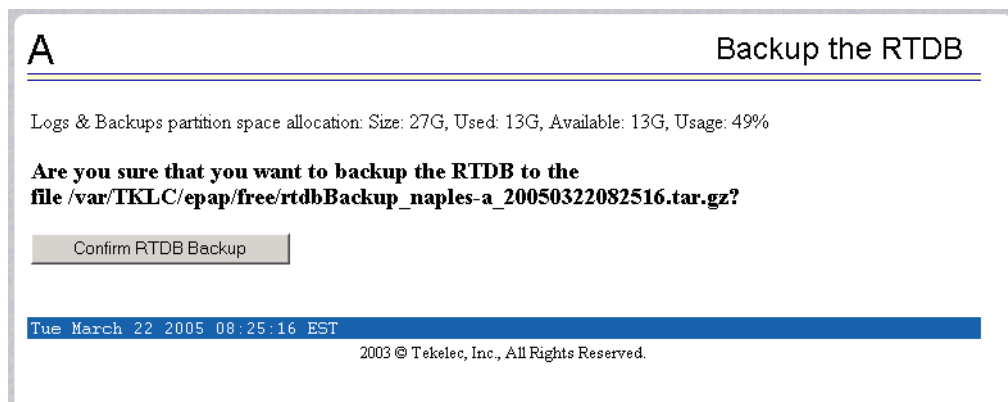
A

Backup the RTDB

Logs & Backups partition space allocation: Size: 27G, Used: 13G, Available: 13G, Usage: 49%

**Are you sure that you want to backup the RTDB to the file /var/TKLC/epap/free/rtdbBackup_naples-a_20050322082516.tar.gz?**

Confirm RTDB Backup

Tue March 22 2005 08:25:16 EST

2003 © Tekelec, Inc., All Rights Reserved.